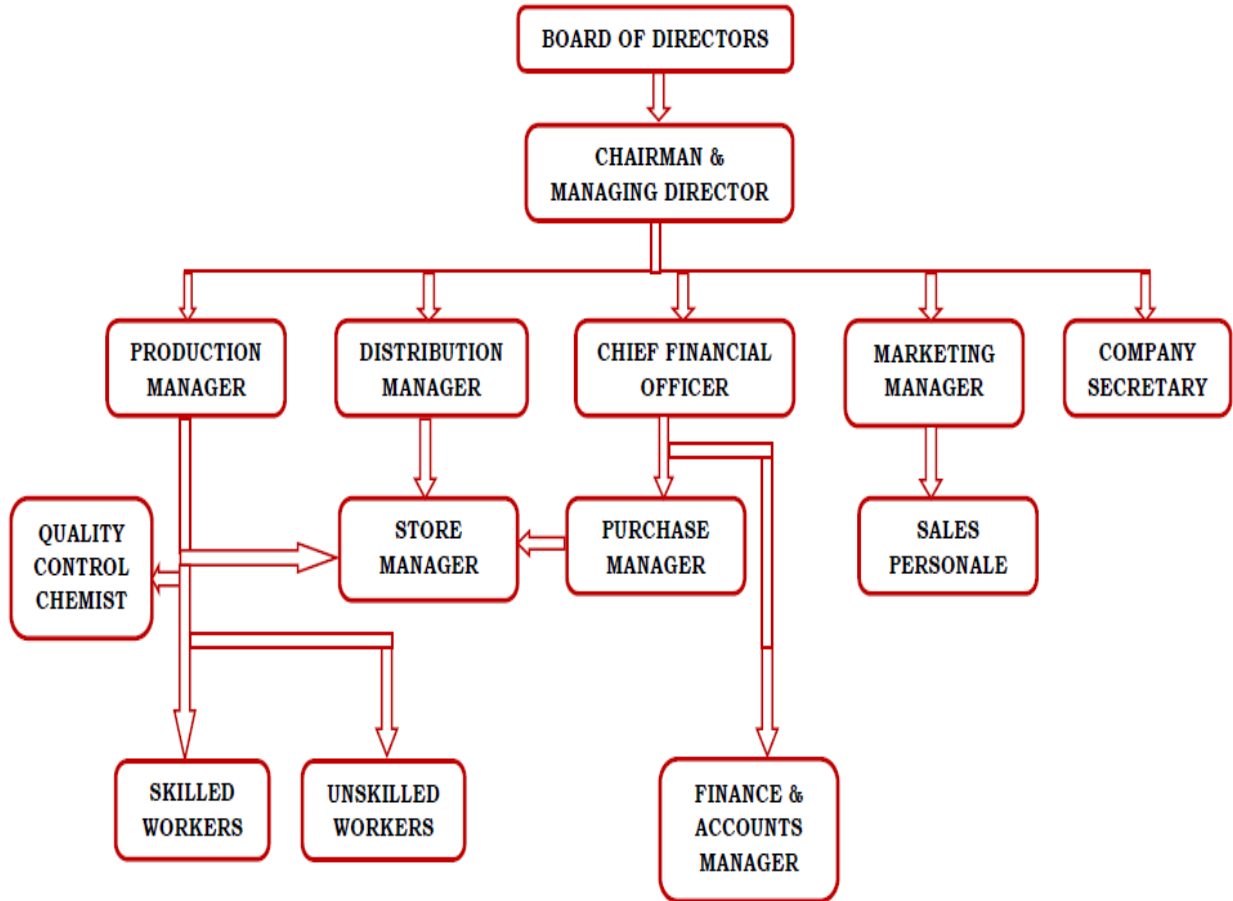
BOARD OF DIRECTORS

CHAIRMAN & MANAGING DIRECTOR

PRODUCTION MANAGER

DISTRIBUTION MANAGER

CHIEF FINANCIAL OFFICER

MARKETING MANAGER

COMPANY SECRETARY

QUALITY CONTROL CHEMIST

STORE MANAGER

PURCHASE MANAGER

SALES PERSONALE

SKILLED WORKERS

UNSKILLED WORKERS

FINANCE & ACCOUNTS MANAGER